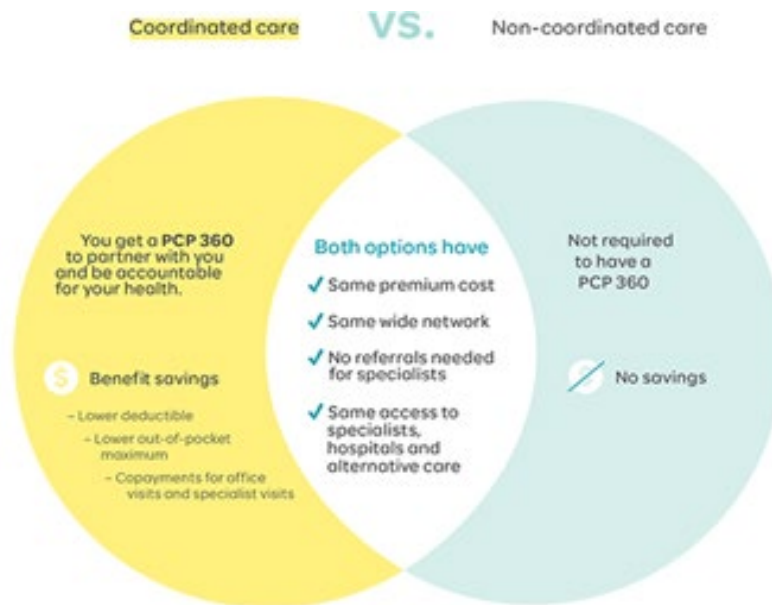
Coordinated care VS. Non-coordinated care

You get a PCP 360 to partner with you and be accountable for your health.

$ Benefit savings

- Lower deductible

- Lower out-of-pocket maximum

- Copayments for office visits and specialist visits

Both options have

✓ Same premium cost

✓ Same wide network

✓ No referrals needed for specialists

✓ Same access to specialists, hospitals and alternative care

Not required to have a PCP 360

No savings